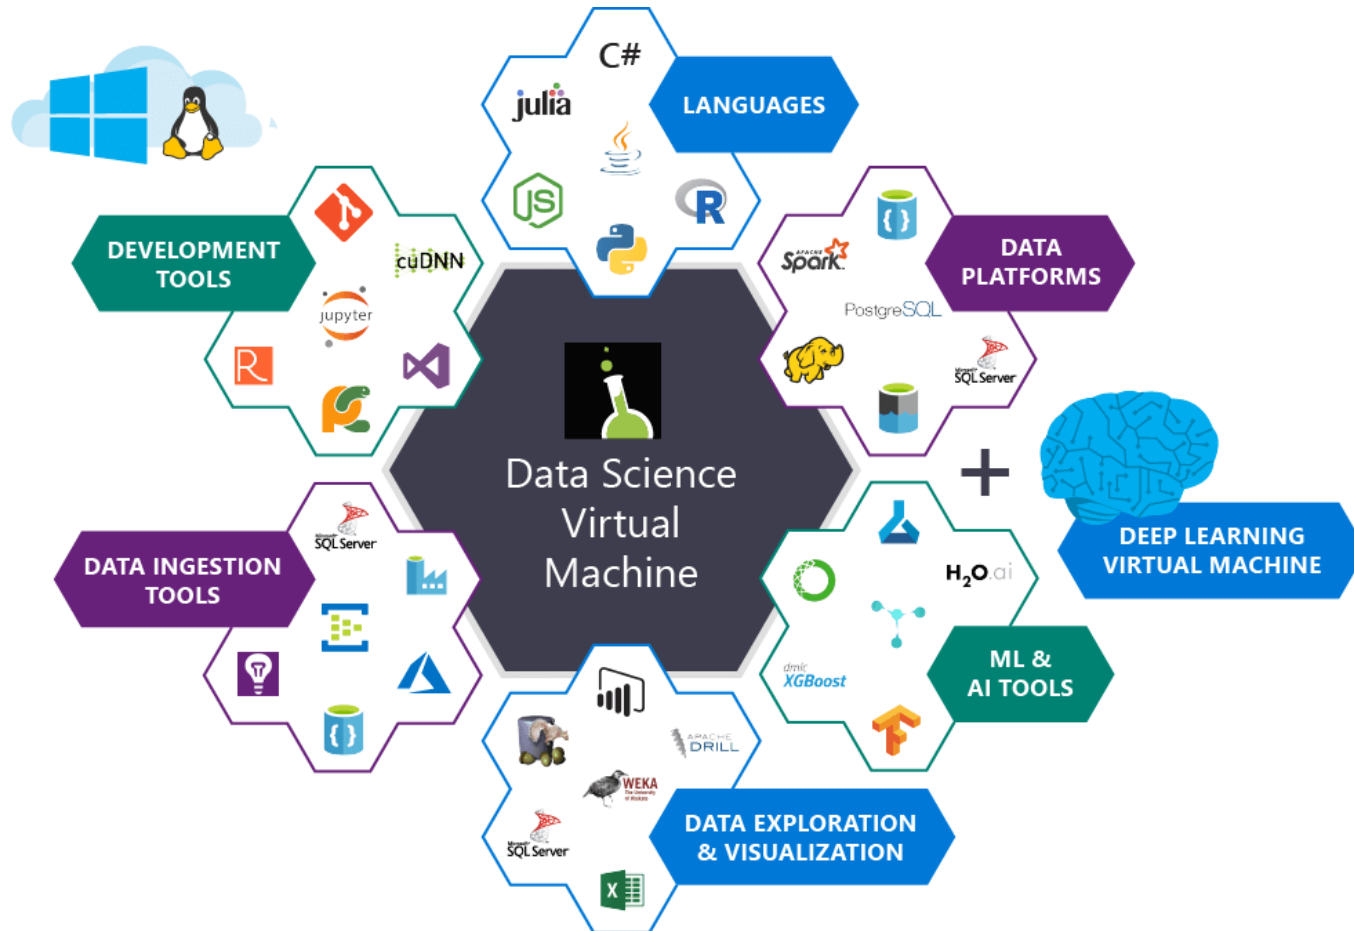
C#
julia
LANGUAGES
JS
R

DEVELOPMENT TOOLS
cuDNN
jupyter
R

Spark
DATA PLATFORMS
PostgreSQL
SQL Server

Data Science Virtual Machine

+
DEEP LEARNING VIRTUAL MACHINE

SQL Server
DATA INGESTION TOOLS

$H_2O$.ai
dmlc XGBoost
ML & AI TOOLS

APACHE DRILL
WEKA
SQL Server
DATA EXPLORATION & VISUALIZATION
X